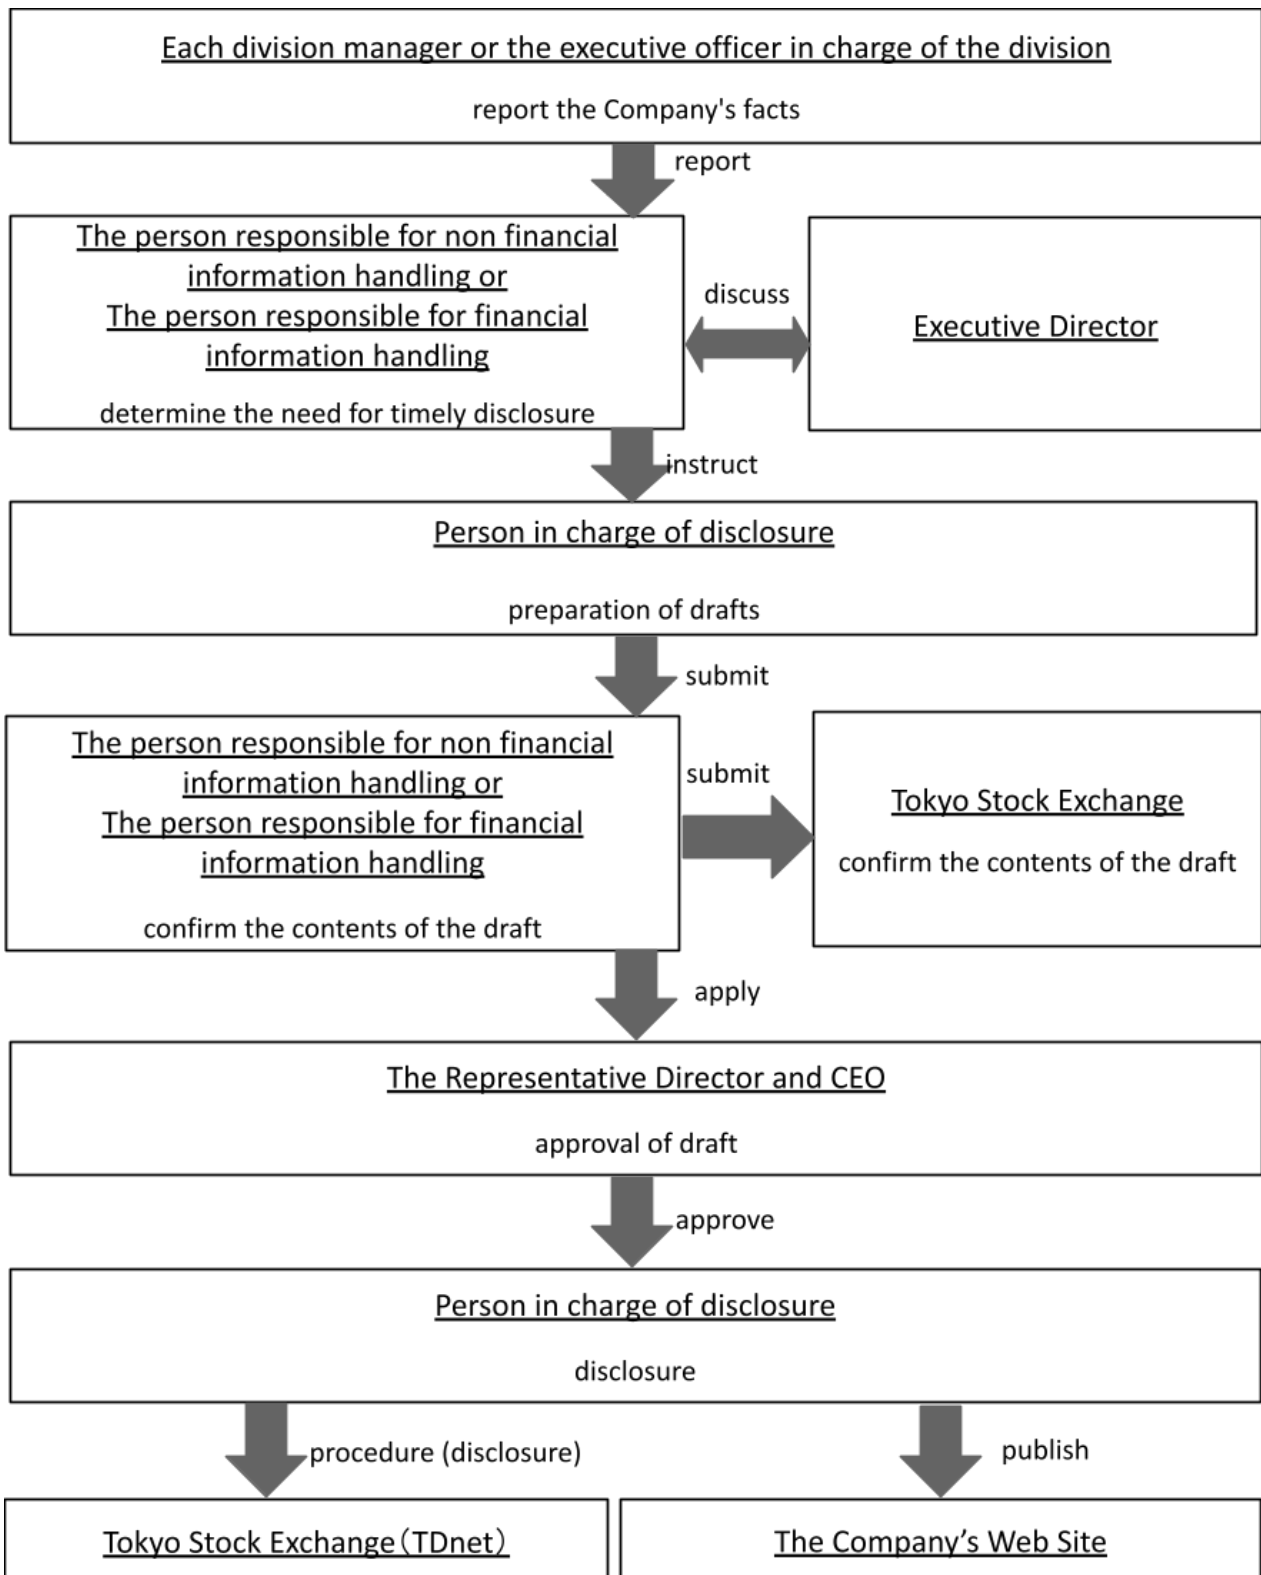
Each division manager or the executive officer in charge of the division

report the Company's facts

report

The person responsible for non financial information handling or The person responsible for financial information handling

determine the need for timely disclosure

discuss

Executive Director

instruct

Person in charge of disclosure

preparation of drafts

submit

The person responsible for non financial information handling or The person responsible for financial information handling

confirm the contents of the draft

submit

Tokyo Stock Exchange

confirm the contents of the draft

apply

The Representative Director and CEO

approval of draft

approve

Person in charge of disclosure

disclosure

procedure (disclosure)

publish

Tokyo Stock Exchange（TDnet）

The Company’s Web Site